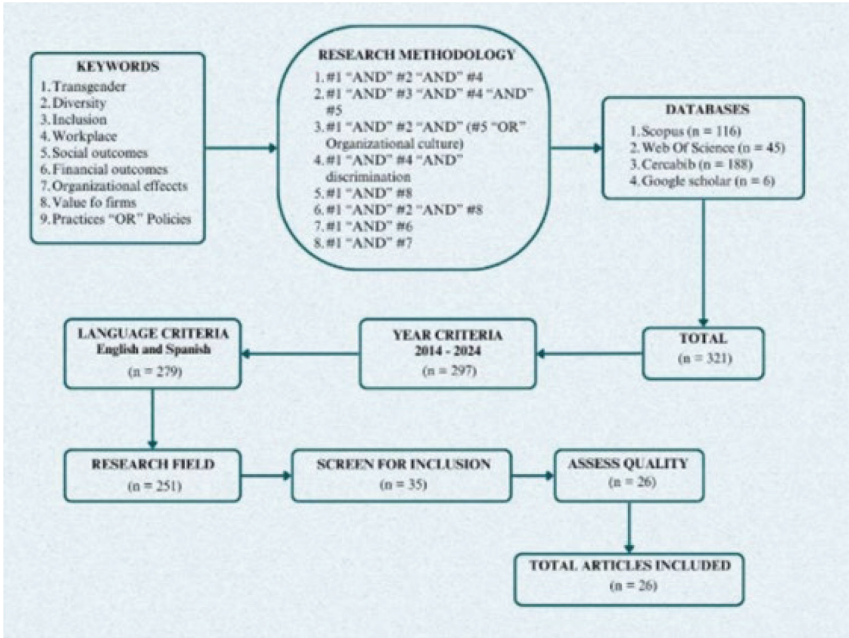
KEYWORDS
1. Transgender
2. Diversity
3. Inclusion
4. Workplace
5. Social outcomes
6. Financial outcomes
7. Organizational effects
8. Value fo firms
9. Practices "OR" Policies

RESEARCH METHODOLOGY
1. #1 "AND" #2 "AND" #4
2. #1 "AND" #3 "AND" #4 "AND" #5
3. #1 "AND" #2 "AND" (#5 "OR" Organizational culture)
4. #1 "AND" #4 "AND" discrimination
5. #1 "AND" #8
6. #1 "AND" #2 "AND" #8
7. #1 "AND" #6
8. #1 "AND" #7

DATABASES
1. Scopus (n = 116)
2. Web Of Science (n = 45)
3. Cercabib (n = 188)
4. Google scholar (n = 6)

TOTAL
(n = 321)

YEAR CRITERIA
2014 - 2024
(n = 297)

LANGUAGE CRITERIA
English and Spanish
(n = 279)

RESEARCH FIELD
(n = 251)

SCREEN FOR INCLUSION
(n = 35)

ASSESS QUALITY
(n = 26)

TOTAL ARTICLES INCLUDED
(n = 26)